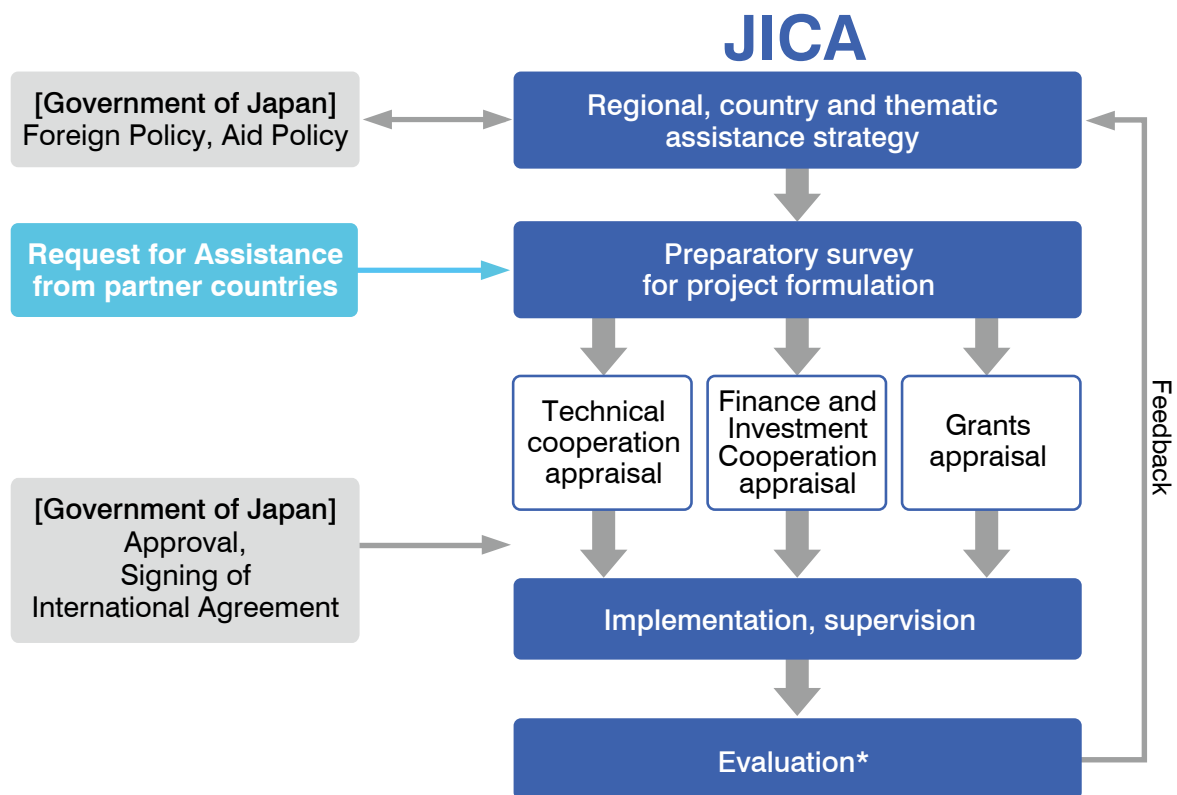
JICA

[Government of Japan]
Foreign Policy, Aid Policy

Regional, country and thematic assistance strategy

Request for Assistance from partner countries

Preparatory survey for project formulation

Technical cooperation appraisal

Finance and Investment Cooperation appraisal

Grants appraisal

Feedback

[Government of Japan]
Approval,
Signing of
International Agreement

Implementation, supervision

Evaluation*